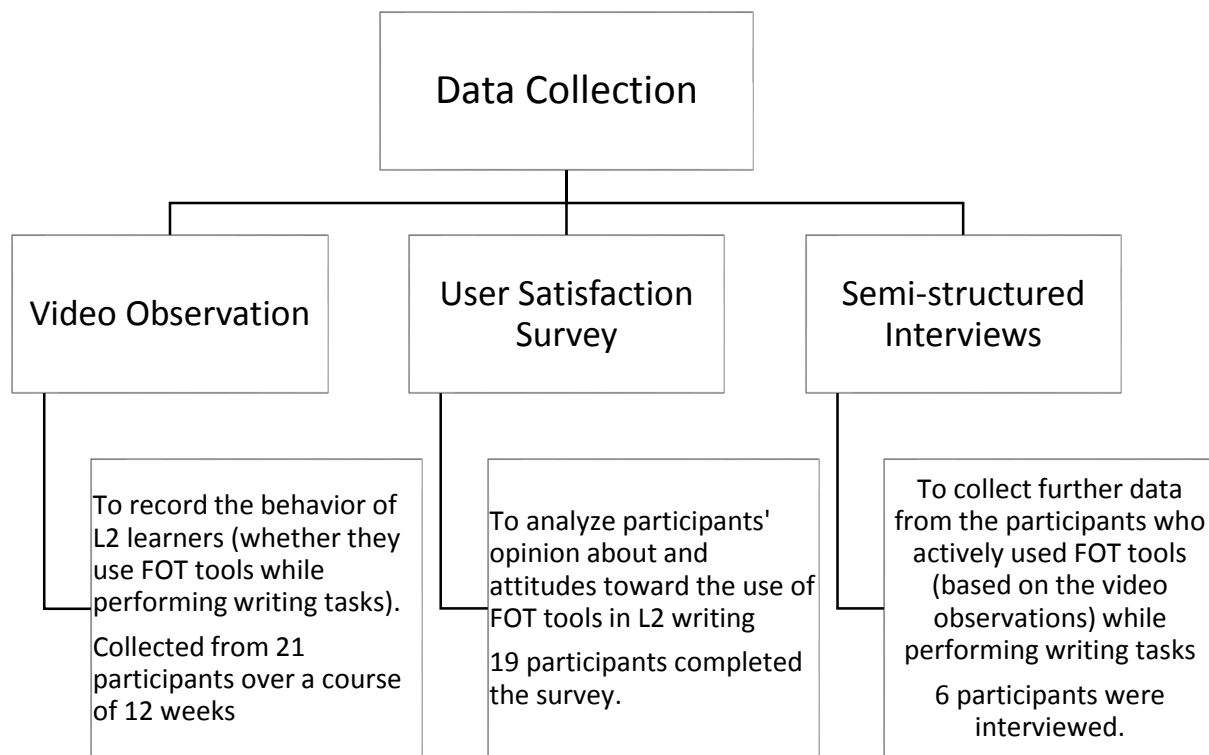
Data Collection

Video Observation

User Satisfaction Survey

Semi-structured Interviews

To record the behavior of L2 learners (whether they use FOT tools while performing writing tasks).

Collected from 21 participants over a course of 12 weeks

To analyze participants' opinion about and attitudes toward the use of FOT tools in L2 writing

19 participants completed the survey.

To collect further data from the participants who actively used FOT tools (based on the video observations) while performing writing tasks

6 participants were interviewed.